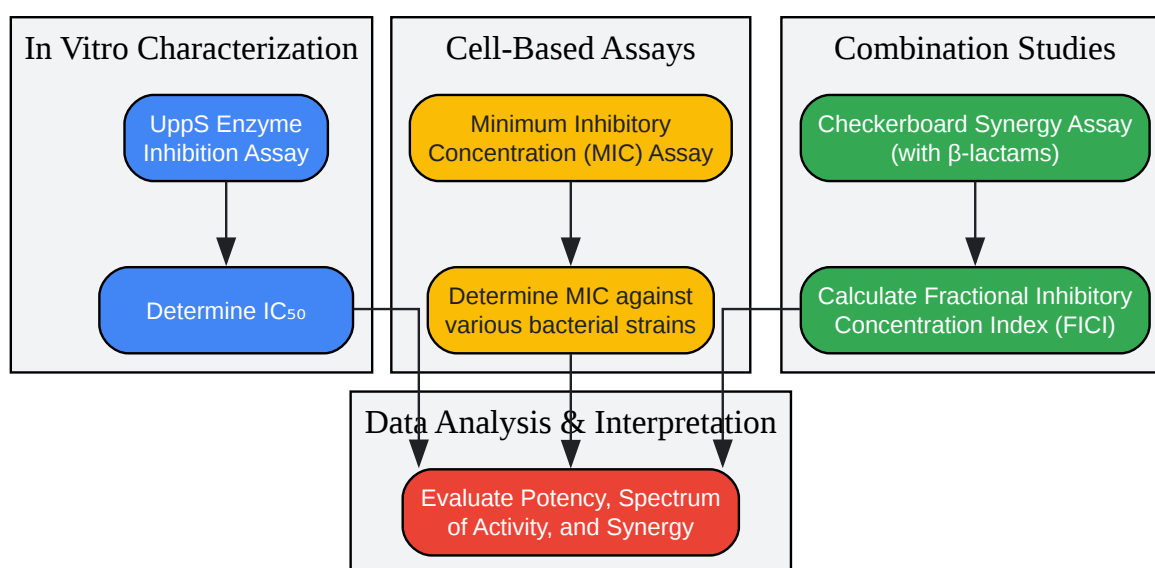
In Vitro Characterization

UppS Enzyme Inhibition Assay

Determine IC₅₀

Cell-Based Assays

Minimum Inhibitory Concentration (MIC) Assay

Determine MIC against various bacterial strains

Combination Studies

Checkerboard Synergy Assay (with β-lactams)

Calculate Fractional Inhibitory Concentration Index (FICI)

Data Analysis & Interpretation

Evaluate Potency, Spectrum of Activity, and Synergy